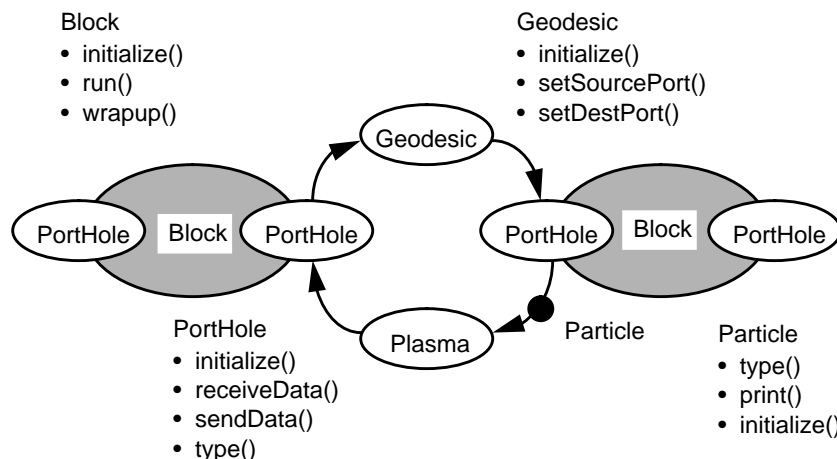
Block
• initialize()
• run()
• wrapup()

Geodesic
• initialize()
• setSourcePort()
• setDestPort()

Geodesic

PortHole Block PortHole

PortHole Block PortHole

Plasma

Particle

PortHole
• initialize()
• receiveData()
• sendData()
• type()

Particle
• type()
• print()
• initialize()